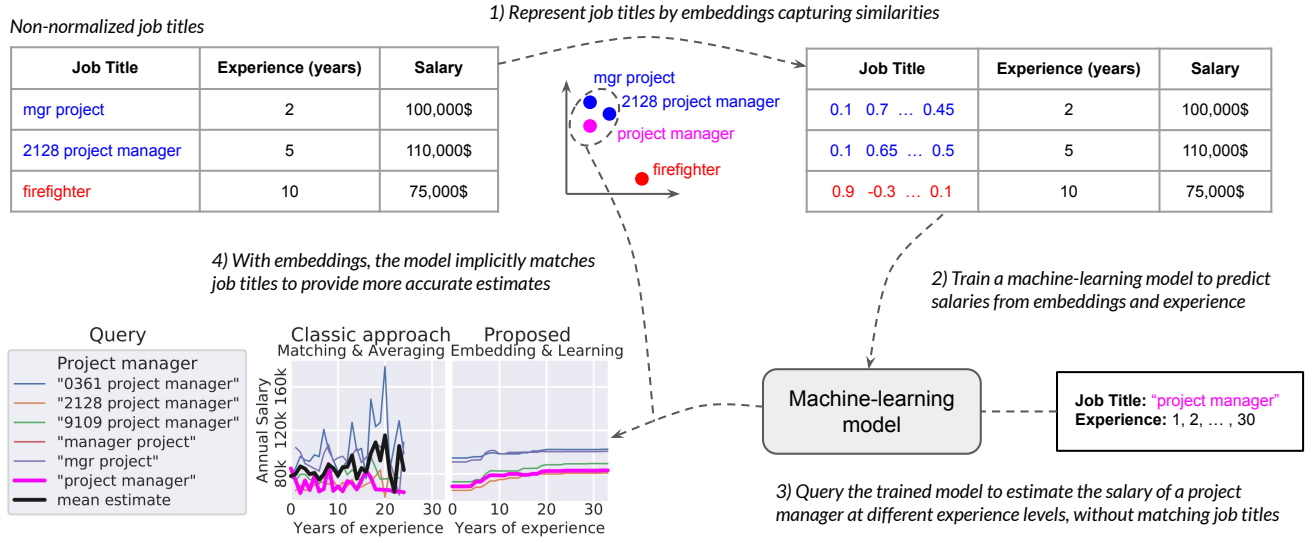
Non-normalized job titles

| Job Title | Experience (years) | Salary |
|---|---|---|
| mgr project | 2 | 100,000$ |
| 2128 project manager | 5 | 110,000$ |
| firefighter | 10 | 75,000$ |

1) Represent job titles by embeddings capturing similarities

mgr project
2128 project manager
project manager
firefighter

| Job Title | Experience (years) | Salary |
|---|---|---|
| 0.1 0.7 … 0.45 | 2 | 100,000$ |
| 0.1 0.65 … 0.5 | 5 | 110,000$ |
| 0.9 -0.3 … 0.1 | 10 | 75,000$ |

4) With embeddings, the model implicitly matches job titles to provide more accurate estimates

2) Train a machine-learning model to predict salaries from embeddings and experience

Query
Project manager
"0361 project manager"
"2128 project manager"
"9109 project manager"
"manager project"
"mgr project"
"project manager"
mean estimate

Classic approach
Matching & Averaging

Proposed
Embedding & Learning

Annual Salary
80k 120k 160k
0 10 20 30
Years of experience
0 10 20 30
Years of experience

Machine-learning model

Job Title: "project manager"
Experience: 1, 2, … , 30

3) Query the trained model to estimate the salary of a project manager at different experience levels, without matching job titles